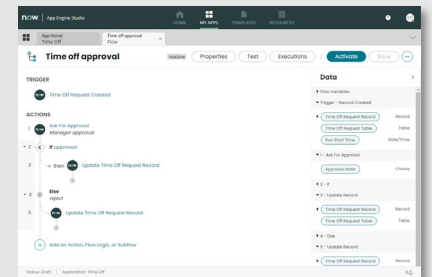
now | App Engine Studio

HOME MY APPS TEMPLATES RESOURCES

App Home
Time Off

Time off approval
Flow

Time off approval

Inactive Properties Test Executions Activate Save

TRIGGER

Time Off Request Created

ACTIONS

1 Ask For Approval
Manager approval

2 If Approved

3 then Update Time Off Request Record

4 Else
Reject

5 Update Time Off Request Record

Add an Action, Flow Logic, or Subflow

Data

Flow Variables

Trigger - Record Created

Time Off Request Record Record

Time Off Request Table Table

Run Start Time Date/Time

1 - Ask For Approval

Approval State Choice

2 - If

3 - Update Record

Time Off Request Record Record

Time Off Request Table Table

4 - Else

5 - Update Record

Time Off Request Record Record

Status: Draft | Application: Time Off